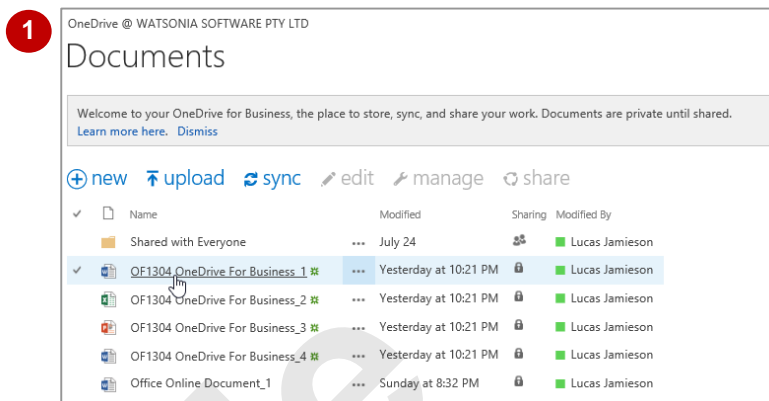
1

OneDrive @ WATSONIA SOFTWARE PTY LTD

Documents

Welcome to your OneDrive for Business, the place to store, sync, and share your work. Documents are private until shared.
Learn more here. Dismiss

new upload sync edit manage share

| | Name | | Modified | Sharing | Modified By |
|---|---|---|---|---|---|
| | Shared with Everyone | ... | July 24 | | Lucas Jamieson |
| ✓ | OF1304 OneDrive For Business_1 | ... | Yesterday at 10:21 PM | | Lucas Jamieson |
| | OF1304 OneDrive For Business_2 | ... | Yesterday at 10:21 PM | | Lucas Jamieson |
| | OF1304 OneDrive For Business_3 | ... | Yesterday at 10:21 PM | | Lucas Jamieson |
| | OF1304 OneDrive For Business_4 | ... | Yesterday at 10:21 PM | | Lucas Jamieson |
| | Office Online Document_1 | ... | Sunday at 8:32 PM | | Lucas Jamieson |